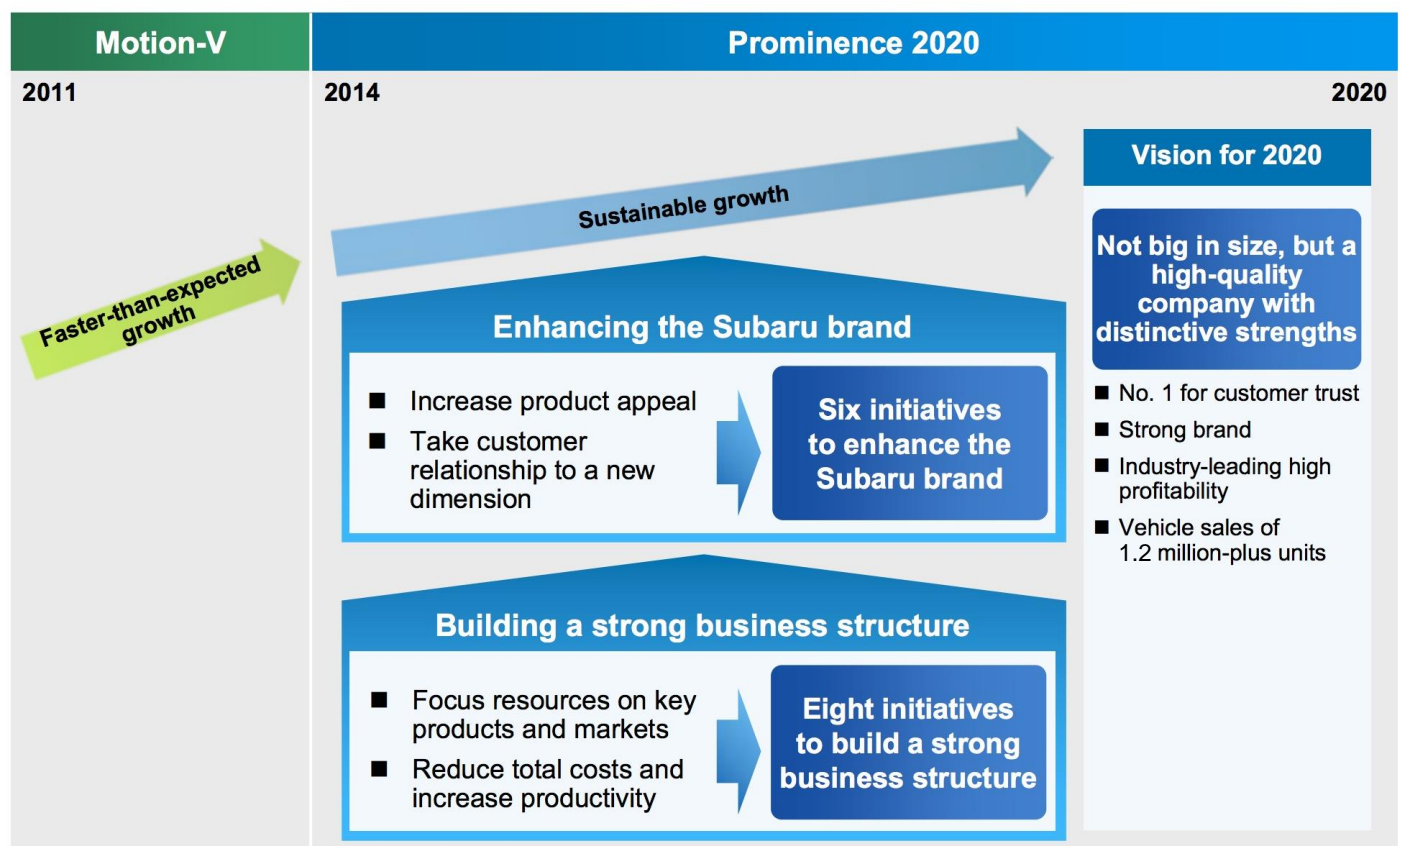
Motion-V

Prominence 2020

2011

2014

2020

Faster-than-expected growth

Sustainable growth

Vision for 2020

Not big in size, but a high-quality company with distinctive strengths

■ No. 1 for customer trust
■ Strong brand
■ Industry-leading high profitability
■ Vehicle sales of 1.2 million-plus units

Enhancing the Subaru brand

■ Increase product appeal
■ Take customer relationship to a new dimension

Six initiatives to enhance the Subaru brand

Building a strong business structure

■ Focus resources on key products and markets
■ Reduce total costs and increase productivity

Eight initiatives to build a strong business structure